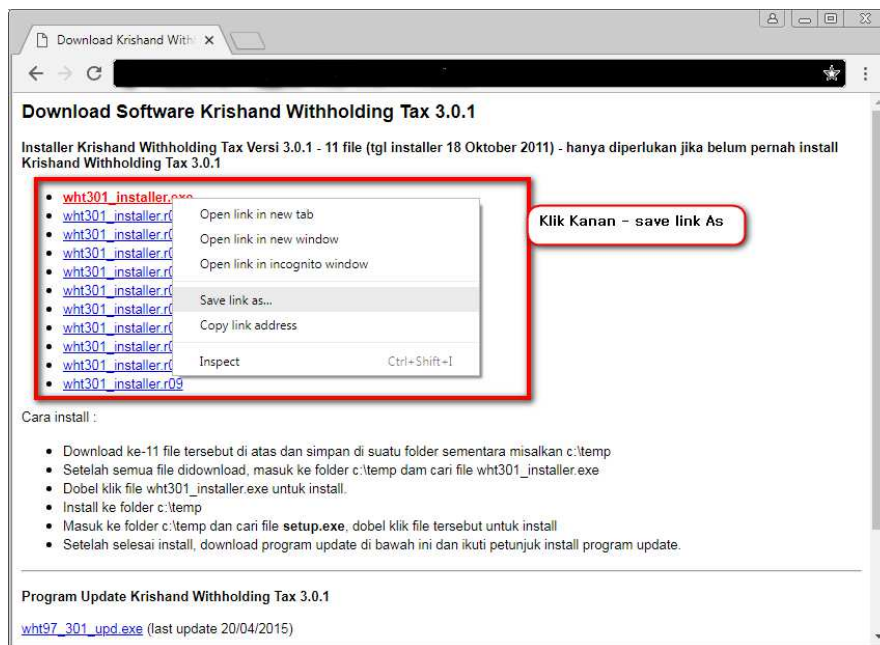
Download Krishand With ×

Download Software Krishand Withholding Tax 3.0.1

Installer Krishand Withholding Tax Versi 3.0.1 - 11 file (tgl installer 18 Oktober 2011) - hanya diperlukan jika belum pernah install Krishand Withholding Tax 3.0.1

- wht301_installer.exe
- wht301_installer.r0
- wht301_installer.r0
- wht301_installer.r0
- wht301_installer.r0
- wht301_installer.r0
- wht301_installer.r0
- wht301_installer.r0
- wht301_installer.r0
- wht301_installer.r0
- wht301_installer.r09

Open link in new tab
Open link in new window
Open link in incognito window
Save link as...
Copy link address
Inspect Ctrl+Shift+I

Klik Kanan - save link As

Cara install :

- Download ke-11 file tersebut di atas dan simpan di suatu folder sementara misalkan c:\temp
- Setelah semua file didownload, masuk ke folder c:\temp dam cari file wht301_installer.exe
- Dobel klik file wht301_installer.exe untuk install.
- Install ke folder c:\temp
- Masuk ke folder c:\temp dan cari file setup.exe, dobel klik file tersebut untuk install
- Setelah selesai install, download program update di bawah ini dan ikuti petunjuk install program update.

Program Update Krishand Withholding Tax 3.0.1

wht97_301_upd.exe (last update 20/04/2015)